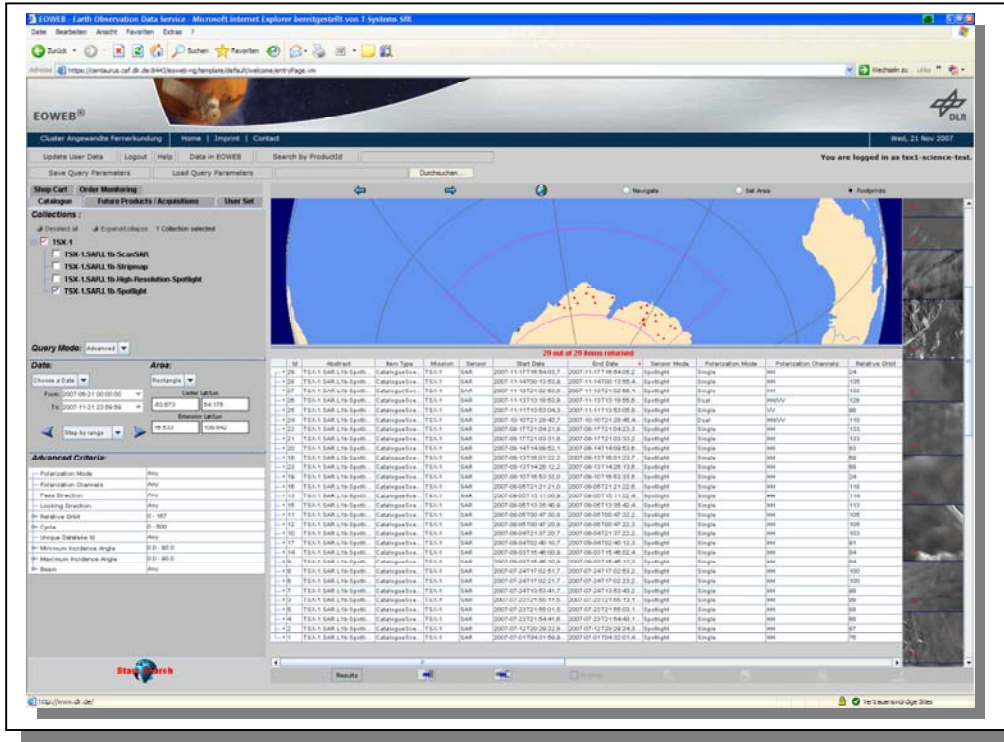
EOWEB - Earth Observation Data Service - Microsoft Internet Explorer bereitgestellt von T-Systems SfR

Datei Bearbeiten Ansicht Favoriten Extras ?

Zurück Suchen Favoriten

Adresse https://centaurus.caf.dlr.de:8443/eoweb-ng/template/default/welcome/entryPage.vm

Wechseln zu Links

EOWEB®

DLR

Cluster Angewandte Fernerkundung | Home | Imprint | Contact

Wed, 21 Nov 2007

Update User Data | Logout | Help | Data in EOWEB | Search by ProductId

You are logged in as tsx1-science-test.

Save Query Parameters | Load Query Parameters | Durchsuchen...

Shop Cart | Order Monitoring

Catalogue | Future Products / Acquisitions | User Set

Collections :

Deselect all | Expand/collapse | 1 Collection selected

TSX-1

TSX-1.SAR.L1b-ScanSAR

TSX-1.SAR.L1b-Stripmap

TSX-1.SAR.L1b-High-Resolution-Spotlight

TSX-1.SAR.L1b-Spotlight

Navigate | Set Area | Footprints

Query Mode: Advanced

Date:

Choose a Date

From 2007-06-21 00:00:00

To 2007-11-21 23:59:59

Step by range

Area:

Rectangle

Center Lat/Lon

-83.673 | 54.178

Extension Lat/Lon

16.533 | 109.692

Advanced Criteria:

Polarization Mode | Any
Polarization Channels | Any
Pass Direction | Any
Looking Direction | Any
Relative Orbit | 0 - 167
Cycle | 0 - 500
Unique Datatake Id | Any
Minimum Incidence Angle | 0.0 - 90.0
Maximum Incidence Angle | 0.0 - 90.0
Beam | Any

Start Search

29 out of 29 items returned

| Id | Abstract | Item Type | Mission | Sensor | Start Date | End Date | Sensor Mode | Polarization Mode | Polarization Channels | Relative Orbit |
|---|---|---|---|---|---|---|---|---|---|---|
| 29 | TSX-1.SAR.L1b-Spotli... | CatalogueSce... | TSX-1 | SAR | 2007-11-17T16:54:03.7 | 2007-11-17T16:54:08.2 | Spotlight | Single | HH | 24 |
| 28 | TSX-1.SAR.L1b-Spotli... | CatalogueSce... | TSX-1 | SAR | 2007-11-14T00:13:53.8 | 2007-11-14T00:13:58.4 | Spotlight | Single | HH | 135 |
| 27 | TSX-1.SAR.L1b-Spotli... | CatalogueSce... | TSX-1 | SAR | 2007-11-12T21:02:53.8 | 2007-11-12T21:02:58.1 | Spotlight | Single | HH | 104 |
| 26 | TSX-1.SAR.L1b-Spotli... | CatalogueSce... | TSX-1 | SAR | 2007-11-13T13:18:53.9 | 2007-11-13T13:18:55.8 | Spotlight | Dual | HHVV | 126 |
| 25 | TSX-1.SAR.L1b-Spotli... | CatalogueSce... | TSX-1 | SAR | 2007-11-11T13:53:04.3 | 2007-11-11T13:53:08.8 | Spotlight | Single | VV | 98 |
| 24 | TSX-1.SAR.L1b-Spotli... | CatalogueSce... | TSX-1 | SAR | 2007-10-10T21:28:42.7 | 2007-10-10T21:28:46.4 | Spotlight | Dual | HHVV | 118 |
| 22 | TSX-1.SAR.L1b-Spotli... | CatalogueSce... | TSX-1 | SAR | 2007-08-17T21:04:21.8 | 2007-08-17T21:04:23.3 | Spotlight | Single | HH | 133 |
| 21 | TSX-1.SAR.L1b-Spotli... | CatalogueSce... | TSX-1 | SAR | 2007-08-17T21:03:31.8 | 2007-08-17T21:03:33.2 | Spotlight | Single | HH | 133 |
| 20 | TSX-1.SAR.L1b-Spotli... | CatalogueSce... | TSX-1 | SAR | 2007-08-14T14:09:52.1 | 2007-08-14T14:09:53.6 | Spotlight | Single | HH | 83 |
| 19 | TSX-1.SAR.L1b-Spotli... | CatalogueSce... | TSX-1 | SAR | 2007-08-13T16:01:22.2 | 2007-08-13T16:01:23.7 | Spotlight | Single | HH | 59 |
| 23 | TSX-1.SAR.L1b-Spotli... | CatalogueSce... | TSX-1 | SAR | 2007-08-13T14:26:12.2 | 2007-08-13T14:26:13.6 | Spotlight | Single | HH | 55 |
| 18 | TSX-1.SAR.L1b-Spotli... | CatalogueSce... | TSX-1 | SAR | 2007-08-10T18:53:32.0 | 2007-08-10T18:53:33.5 | Spotlight | Single | HH | 24 |
| 16 | TSX-1.SAR.L1b-Spotli... | CatalogueSce... | TSX-1 | SAR | 2007-08-08T21:21:21.0 | 2007-08-08T21:22:8 | Spotlight | Single | HH | 118 |
| 13 | TSX-1.SAR.L1b-Spotli... | CatalogueSce... | TSX-1 | SAR | 2007-08-07T13:11:00.9 | 2007-08-07T13:11:02.4 | Spotlight | Single | HH | 114 |
| 15 | TSX-1.SAR.L1b-Spotli... | CatalogueSce... | TSX-1 | SAR | 2007-08-05T13:35:40.9 | 2007-08-05T13:35:42.4 | Spotlight | Single | HH | 113 |
| 11 | TSX-1.SAR.L1b-Spotli... | CatalogueSce... | TSX-1 | SAR | 2007-08-05T00:47:30.8 | 2007-08-05T00:47:32.2 | Spotlight | Single | HH | 105 |
| 12 | TSX-1.SAR.L1b-Spotli... | CatalogueSce... | TSX-1 | SAR | 2007-08-05T00:47:20.8 | 2007-08-05T00:47:22.3 | Spotlight | Single | HH | 105 |
| 10 | TSX-1.SAR.L1b-Spotli... | CatalogueSce... | TSX-1 | SAR | 2007-08-04T21:37:20.7 | 2007-08-04T21:37:22.2 | Spotlight | Single | HH | 103 |
| 17 | TSX-1.SAR.L1b-Spotli... | CatalogueSce... | TSX-1 | SAR | 2007-08-04T02:40:10.7 | 2007-08-04T02:40:12.3 | Spotlight | Single | HH | 91 |
| 14 | TSX-1.SAR.L1b-Spotli... | CatalogueSce... | TSX-1 | SAR | 2007-08-03T15:48:00.8 | 2007-08-03T15:48:02.4 | Spotlight | Single | HH | 84 |
| 9 | TSX-1.SAR.L1b-Spotli... | CatalogueSce... | TSX-1 | SAR | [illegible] | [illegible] | Spotlight | Single | HH | 84 |
| 8 | TSX-1.SAR.L1b-Spotli... | CatalogueSce... | TSX-1 | SAR | 2007-07-24T17:02:51.7 | 2007-07-24T17:02:53.2 | Spotlight | Single | HH | 100 |
| 6 | TSX-1.SAR.L1b-Spotli... | CatalogueSce... | TSX-1 | SAR | 2007-07-24T17:02:21.7 | 2007-07-24T17:02:23.2 | Spotlight | Single | HH | 100 |
| 7 | TSX-1.SAR.L1b-Spotli... | CatalogueSce... | TSX-1 | SAR | 2007-07-24T13:53:41.7 | 2007-07-24T13:53:43.2 | Spotlight | Single | HH | 98 |
| 3 | TSX-1.SAR.L1b-Spotli... | CatalogueSce... | TSX-1 | SAR | 2007-07-23T21:55:11.5 | 2007-07-23T21:55:12.1 | Spotlight | Single | HH | 89 |
| 5 | TSX-1.SAR.L1b-Spotli... | CatalogueSce... | TSX-1 | SAR | 2007-07-23T21:55:01.5 | 2007-07-23T21:55:03.1 | Spotlight | Single | HH | 89 |
| 4 | TSX-1.SAR.L1b-Spotli... | CatalogueSce... | TSX-1 | SAR | 2007-07-23T21:54:41.5 | 2007-07-23T21:54:43.1 | Spotlight | Single | HH | 89 |
| 2 | TSX-1.SAR.L1b-Spotli... | CatalogueSce... | TSX-1 | SAR | 2007-07-12T20:29:22.9 | 2007-07-12T20:29:24.3 | Spotlight | Single | HH | 87 |
| 1 | TSX-1.SAR.L1b-Spotli... | CatalogueSce... | TSX-1 | SAR | 2007-07-01T04:31:59.9 | 2007-07-01T04:32:01.4 | Spotlight | Single | HH | 76 |

Results

http://www.dlr.de/

Vertrauenswürdige Sites